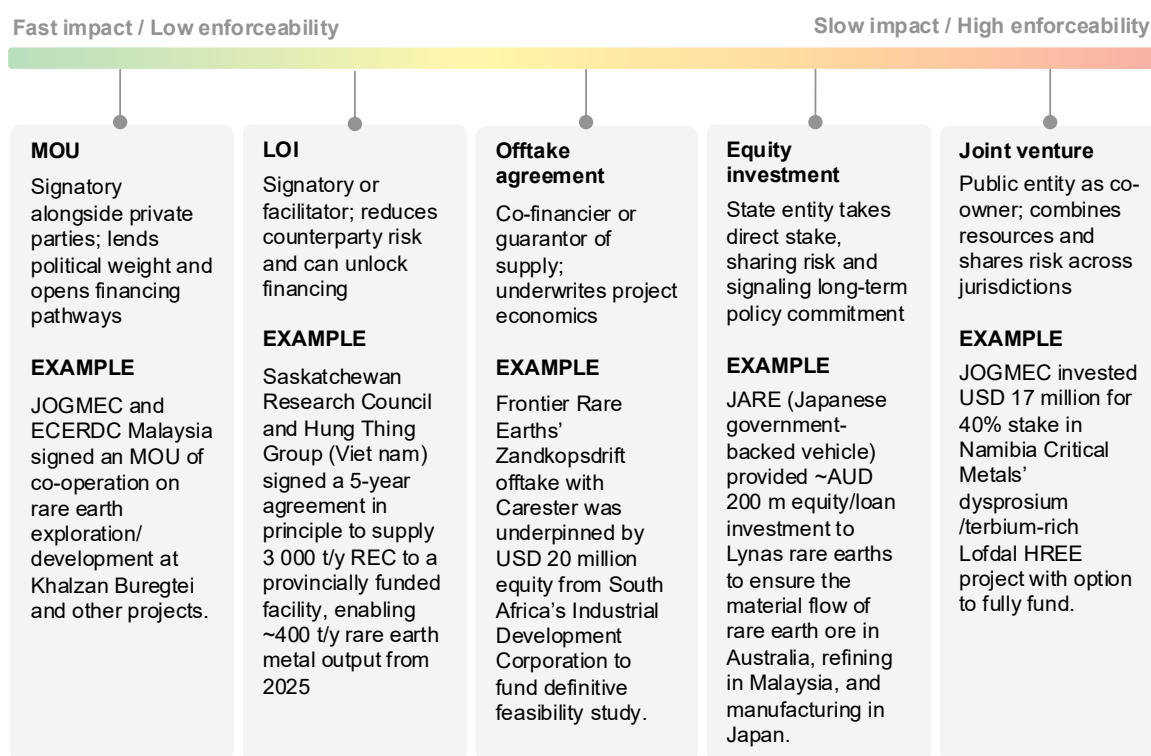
Fast impact / Low enforceability

Slow impact / High enforceability

MOU

Signatory alongside private parties; lends political weight and opens financing pathways

EXAMPLE

JOGMEC and ECERDC Malaysia signed an MOU of co-operation on rare earth exploration/ development at Khalzan Buregtei and other projects.

LOI

Signatory or facilitator; reduces counterparty risk and can unlock financing

EXAMPLE

Saskatchewan Research Council and Hung Thing Group (Viet nam) signed a 5-year agreement in principle to supply 3 000 t/y REC to a provincially funded facility, enabling ~400 t/y rare earth metal output from 2025

Offtake agreement

Co-financier or guarantor of supply; underwrites project economics

EXAMPLE

Frontier Rare Earths' Zandkopsdrift offtake with Carester was underpinned by USD 20 million equity from South Africa's Industrial Development Corporation to fund definitive feasibility study.

Equity investment

State entity takes direct stake, sharing risk and signaling long-term policy commitment

EXAMPLE

JARE (Japanese government-backed vehicle) provided ~AUD 200 m equity/loan investment to Lynas rare earths to ensure the material flow of rare earth ore in Australia, refining in Malaysia, and manufacturing in Japan.

Joint venture

Public entity as co-owner; combines resources and shares risk across jurisdictions

EXAMPLE

JOGMEC invested USD 17 million for 40% stake in Namibia Critical Metals' dysprosium /terbium-rich Lofdal HREE project with option to fully fund.